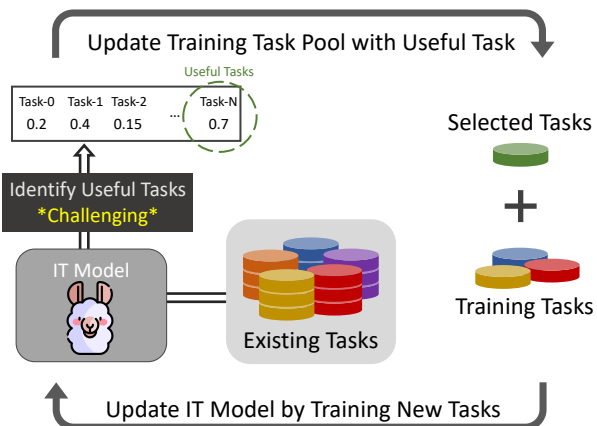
Update Training Task Pool with Useful Task

Useful Tasks

| Task-0 | Task-1 | Task-2 | ... | Task-N |
|---|---|---|---|---|
| 0.2 | 0.4 | 0.15 | | 0.7 |

Identify Useful Tasks
*Challenging*

IT Model

Existing Tasks

Selected Tasks

+

Training Tasks

Update IT Model by Training New Tasks